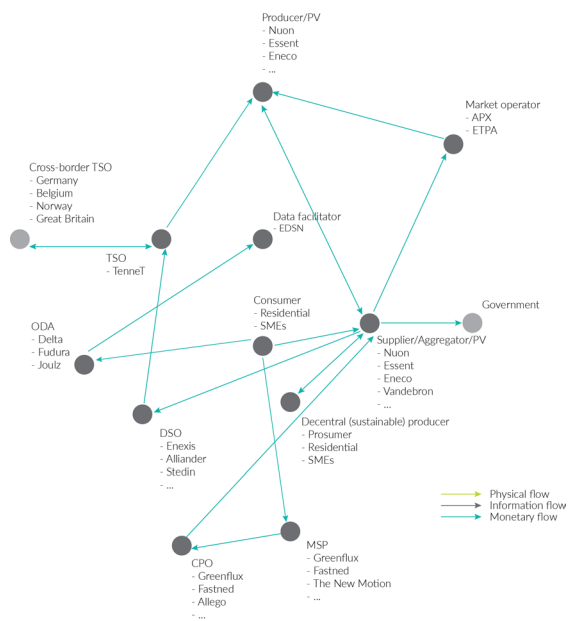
Producer/PV
- Nuon
- Essent
- Eneco
- ...

Market operator
- APX
- ETPA

Cross-border TSO
- Germany
- Belgium
- Norway
- Great Britain

Data facilitator
- EDSN

TSO
- TenneT

Consumer
- Residential
- SMEs

Government

ODA
- Delta
- Fudura
- Joulz

Supplier/Aggregator/PV
- Nuon
- Essent
- Eneco
- Vandebron
- ...

Decentral (sustainable) producer
- Prosumer
- Residential
- SMEs

DSO
- Enexis
- Alliander
- Stedin
- ...

Physical flow
Information flow
Monetary flow

MSP
- Greenflux
- Fastned
- The New Motion
- ...

CPO
- Greenflux
- Fastned
- Allego
- ...